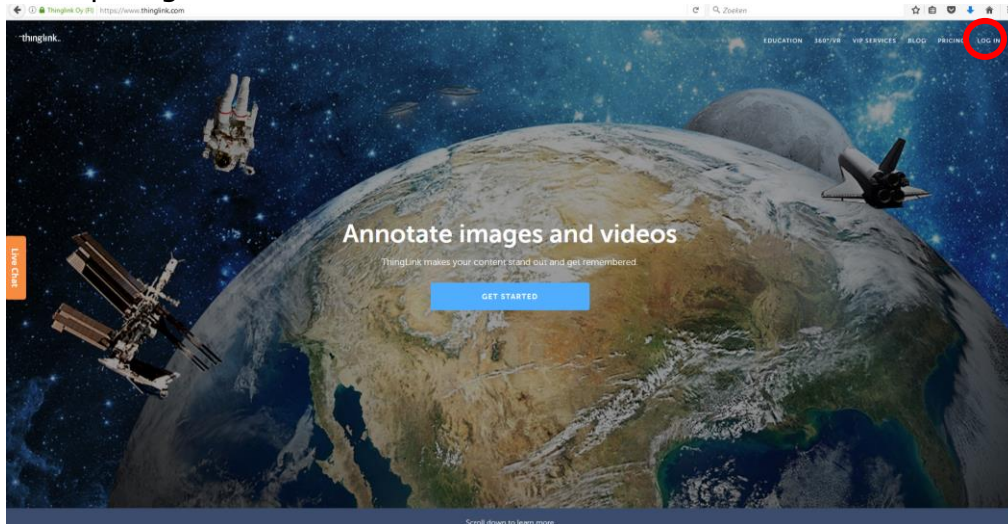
Thinglink Oy (FI) https://www.thinglink.com

Zoeken

thinglink.

EDUCATION 360°/VR VIP SERVICES BLOG PRICING LOG IN

Live Chat

Annotate images and videos

ThingLink makes your content stand out and get remembered

GET STARTED

Scroll down to learn more